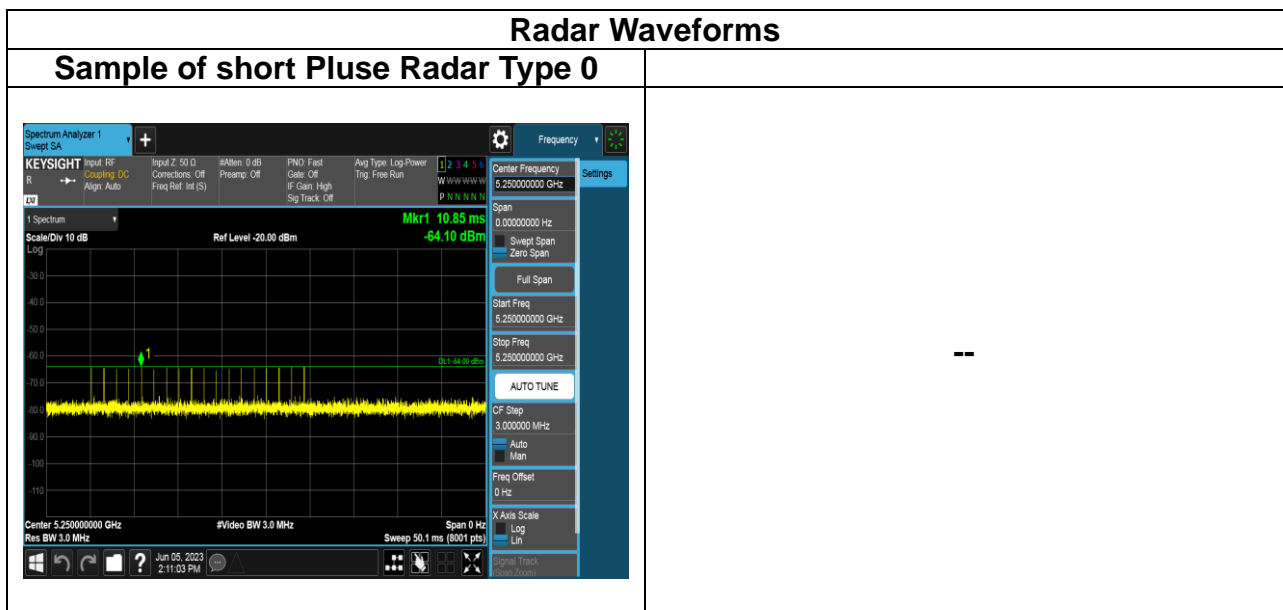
| Radar Waveforms | |
|---|---|
| Sample of short Pluse Radar Type 0 | |
| Spectrum Analyzer 1 Swept SA + Frequency KEYSIGHT Input: RF Coupling: DC Align: Auto Input Z: 50 Ω Corrections: Off Freq Ref: Int (S) #Atten: 0 dB Preamp: Off PNO: Fast Gate: Off IF Gain: High Sig Track: Off Avg Type: Log-Power Trig: Free Run 1 2 3 4 5 6 W W W W W W P N N N N N Center Frequency 5.250000000 GHz Settings 1 Spectrum Mkr1 10.85 ms -64.10 dBm Scale/Div 10 dB Ref Level -20.00 dBm Log -30.0 -40.0 -50.0 -60.0 -70.0 -80.0 -90.0 -100 -110 1 DL1 -64.00 dBm Center 5.250000000 GHz Res BW 3.0 MHz #Video BW 3.0 MHz Span 0 Hz Sweep 50.1 ms (8001 pts) Span 0.00000000 Hz Swept Span Zero Span Full Span Start Freq 5.250000000 GHz Stop Freq 5.250000000 GHz AUTO TUNE CF Step 3.000000 MHz Auto Man Freq Offset 0 Hz X Axis Scale Log Lin Signal Track (Span Zoom) Jun 05, 2023 2:11:03 PM | -- |